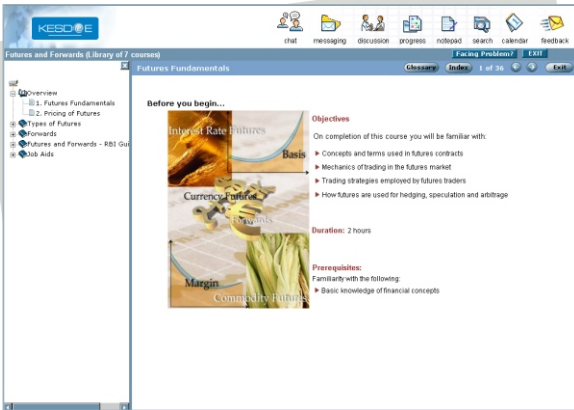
KESDEE

chat messaging discussion progress notepad search calendar feedback

Futures and Forwards (Library of 7 courses)

Facing Problem? EXIT

Overview
1. Futures Fundamentals
2. Pricing of Futures
Types of Futures
Forwards
Futures and Forwards - RBI Gui
Job Aids

Futures Fundamentals

Glossary Index 1 of 36 Exit

Before you begin...

Interest Rate Futures
Basis
Currency Futures
Forwards
Margin
Commodity Futures

Objectives

On completion of this course you will be familiar with:

Concepts and terms used in futures contracts

Mechanics of trading in the futures market

Trading strategies employed by futures traders

How futures are used for hedging, speculation and arbitrage

Duration: 2 hours

Prerequisites:
Familiarity with the following:

Basic knowledge of financial concepts